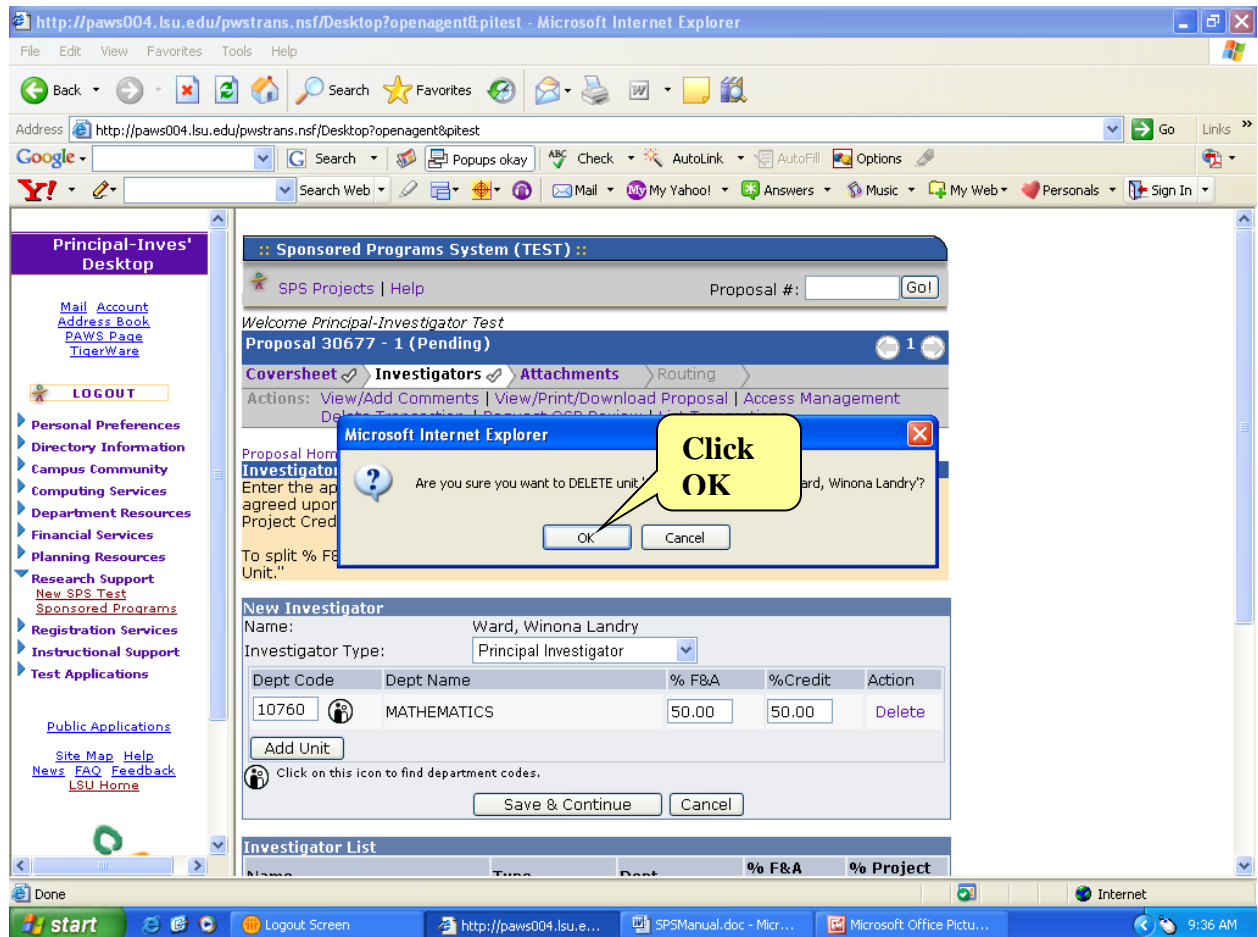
http://paws004.lsu.edu/pwstrans.nsf/Desktop?openagent&pitest - Microsoft Internet Explorer

File Edit View Favorites Tools Help

Back Search Favorites

Address http://paws004.lsu.edu/pwstrans.nsf/Desktop?openagent&pitest Go Links

Google Search Popups okay Check AutoLink AutoFill Options

Search Web Mail My Yahoo! Answers Music My Web Personals Sign In

Principal-Inves' Desktop

Mail Account
Address Book
PAWS Page
TigerWare

LOGOUT

Personal Preferences
Directory Information
Campus Community
Computing Services
Department Resources
Financial Services
Planning Resources
Research Support
New SPS Test
Sponsored Programs
Registration Services
Instructional Support
Test Applications

Public Applications

Site Map Help
News FAQ Feedback
LSU Home

:: Sponsored Programs System (TEST) ::

SPS Projects | Help Proposal #: Go!

Welcome Principal-Investigator Test

Proposal 30677 - 1 (Pending) 1

Coversheet Investigators Attachments Routing

Actions: View/Add Comments | View/Print/Download Proposal | Access Management
Delete Transaction | Request OSP Review | List Transactions

Proposal Hom
Investigator
Enter the ap
agreed upon
Project Cred

To split % F8
Unit."

Microsoft Internet Explorer

Are you sure you want to DELETE unit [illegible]ard, Winona Landry'?

OK Cancel

Click OK

New Investigator
Name: Ward, Winona Landry
Investigator Type: Principal Investigator

| Dept Code | Dept Name | % F&A | %Credit | Action |
|---|---|---|---|---|
| 10760 | MATHEMATICS | 50.00 | 50.00 | Delete |

Add Unit

Click on this icon to find department codes.

Save & Continue Cancel

Investigator List
Name Type Dept % F&A % Project

Done Internet

start Logout Screen http://paws004.lsu.e... SPSManual.doc - Micr... Microsoft Office Pictu... 9:36 AM